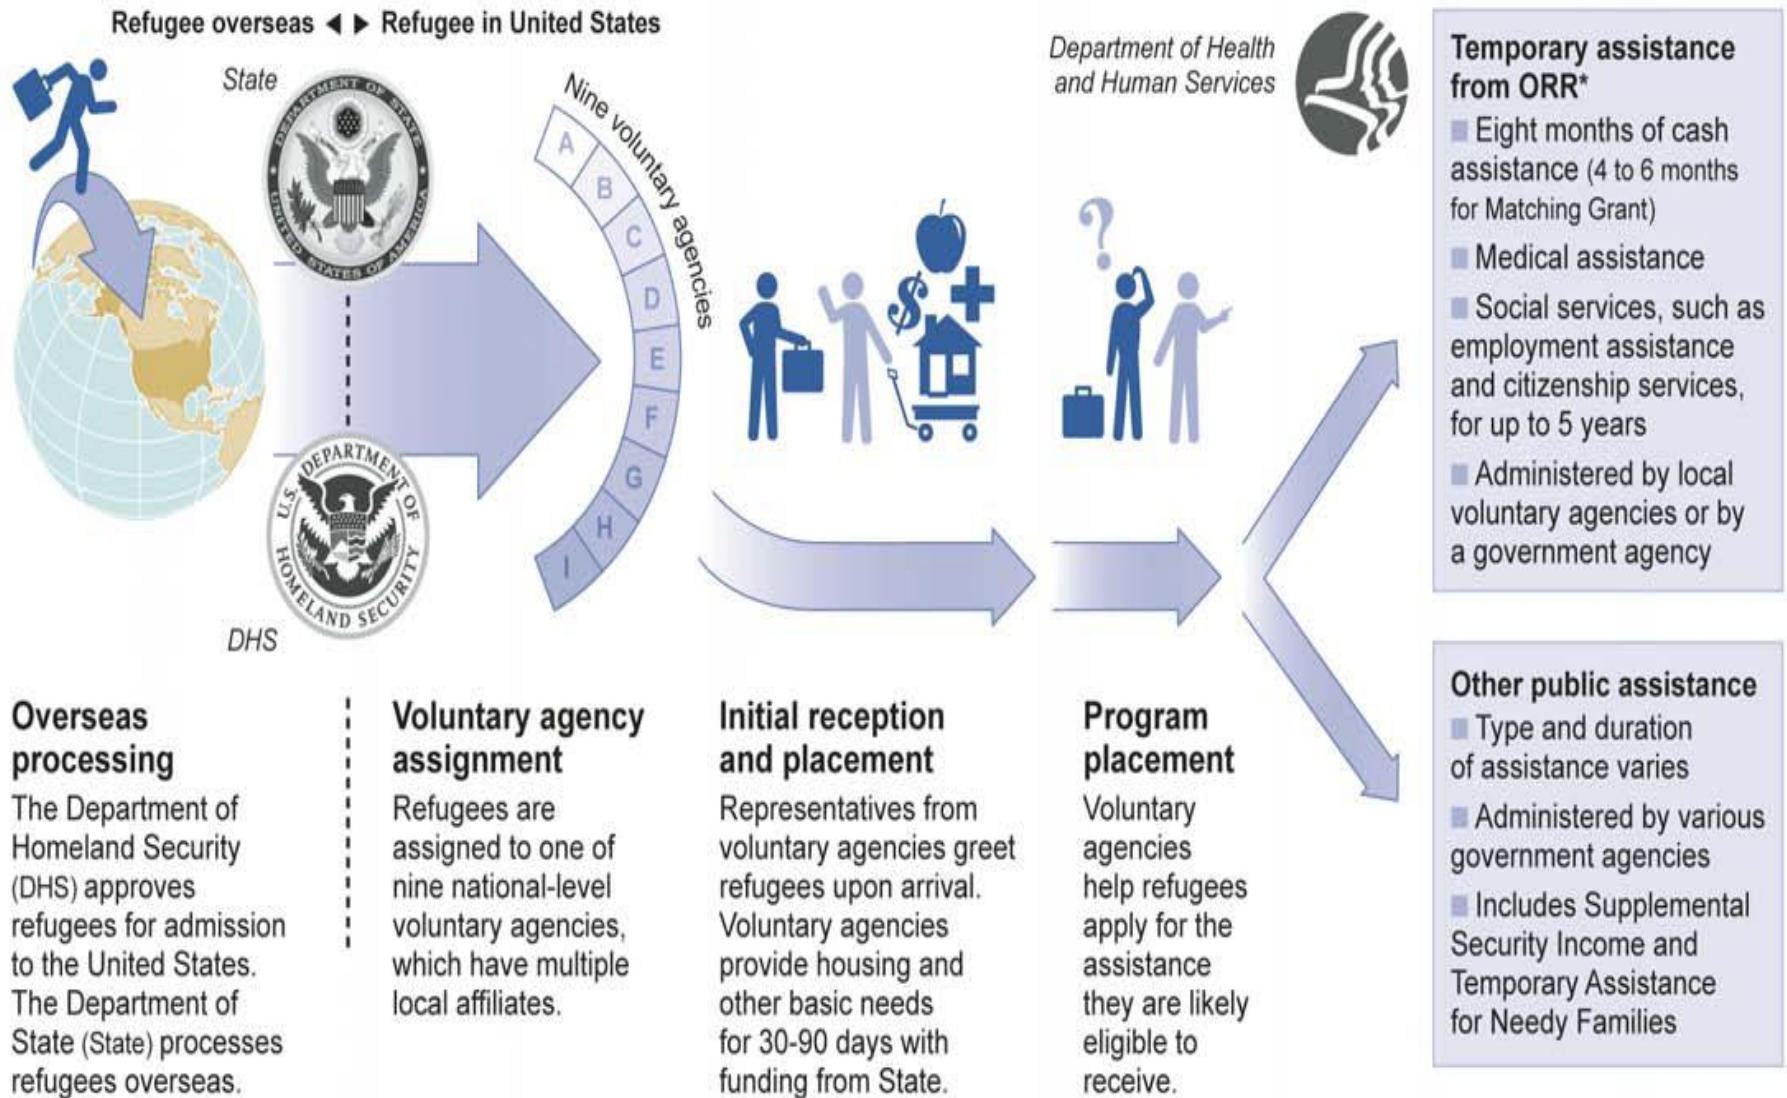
Refugee overseas ◀ ▶ Refugee in United States

State

DEPARTMENT OF STATE UNITED STATES OF AMERICA

U.S. DEPARTMENT OF HOMELAND SECURITY

DHS

Nine voluntary agencies

A B C D E F G H I

Department of Health and Human Services

Temporary assistance from ORR*

Eight months of cash assistance (4 to 6 months for Matching Grant)

Medical assistance

Social services, such as employment assistance and citizenship services, for up to 5 years

Administered by local voluntary agencies or by a government agency

Other public assistance

Type and duration of assistance varies

Administered by various government agencies

Includes Supplemental Security Income and Temporary Assistance for Needy Families

Overseas processing
The Department of Homeland Security (DHS) approves refugees for admission to the United States. The Department of State (State) processes refugees overseas.

Voluntary agency assignment
Refugees are assigned to one of nine national-level voluntary agencies, which have multiple local affiliates.

Initial reception and placement
Representatives from voluntary agencies greet refugees upon arrival. Voluntary agencies provide housing and other basic needs for 30-90 days with funding from State.

Program placement
Voluntary agencies help refugees apply for the assistance they are likely eligible to receive.